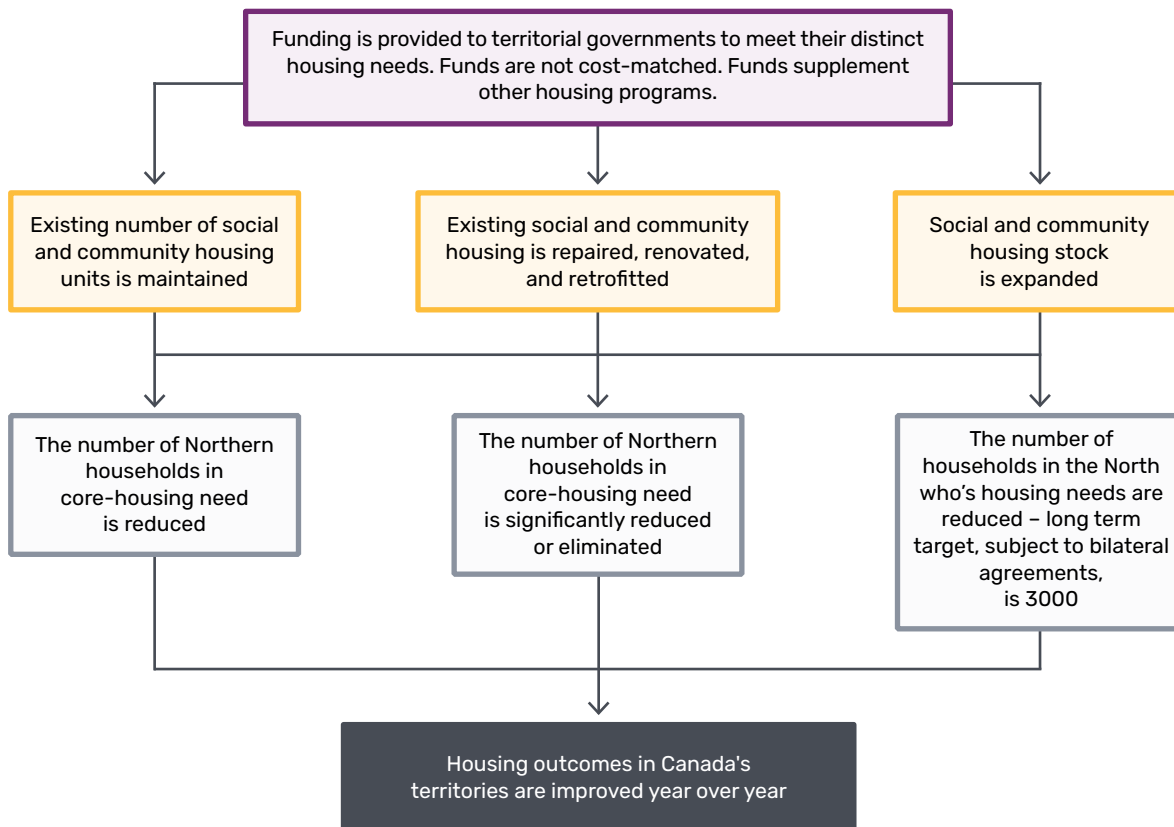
Funding is provided to territorial governments to meet their distinct housing needs. Funds are not cost-matched. Funds supplement other housing programs.

Existing number of social and community housing units is maintained

Existing social and community housing is repaired, renovated, and retrofitted

Social and community housing stock is expanded

The number of Northern households in core-housing need is reduced

The number of Northern households in core-housing need is significantly reduced or eliminated

The number of households in the North who's housing needs are reduced – long term target, subject to bilateral agreements, is 3000

Housing outcomes in Canada's territories are improved year over year